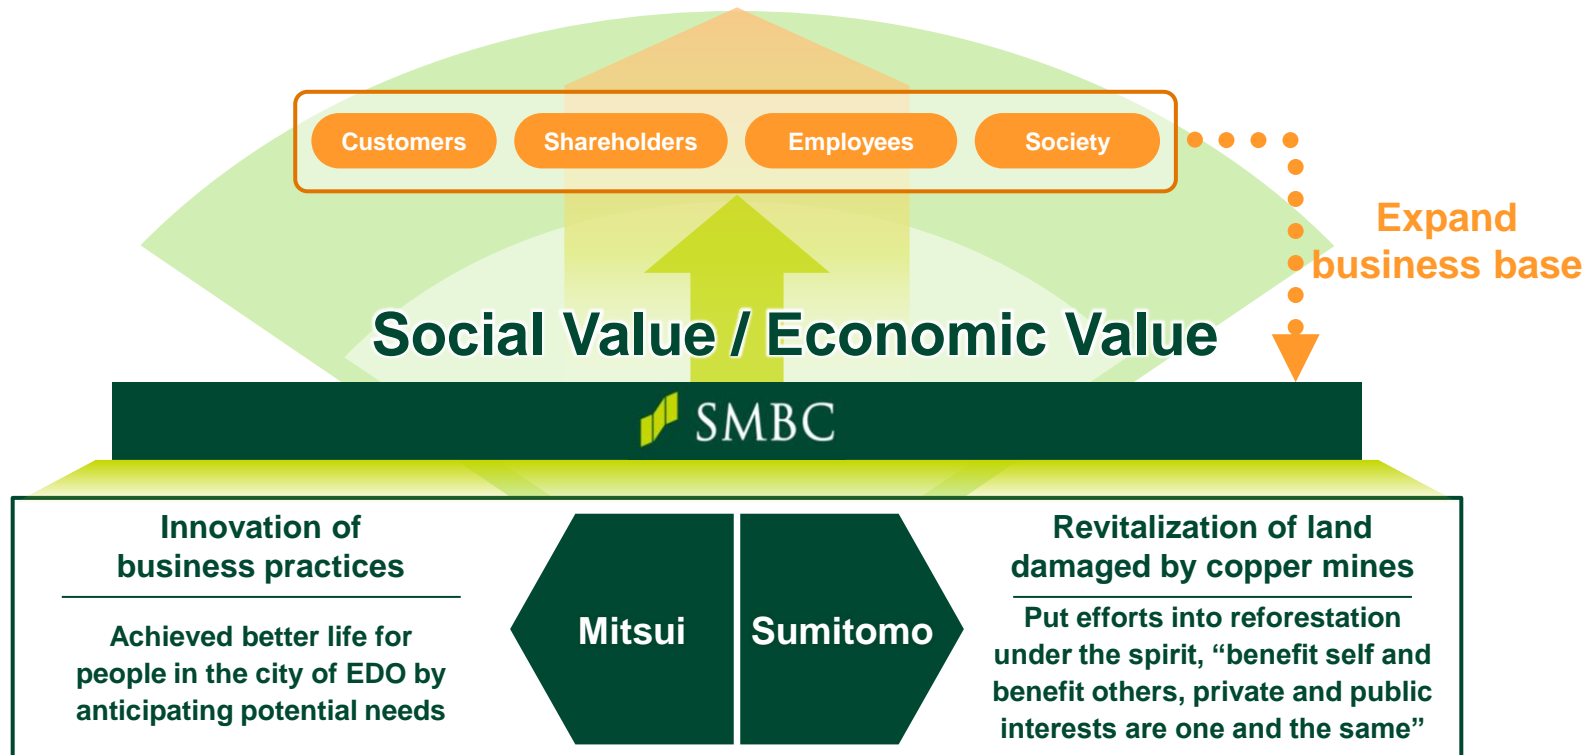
Customers
Shareholders
Employees
Society

Expand business base

Social Value / Economic Value

SMBC

Innovation of business practices

Achieved better life for people in the city of EDO by anticipating potential needs

Mitsui
Sumitomo

Revitalization of land damaged by copper mines

Put efforts into reforestation under the spirit, “benefit self and benefit others, private and public interests are one and the same”